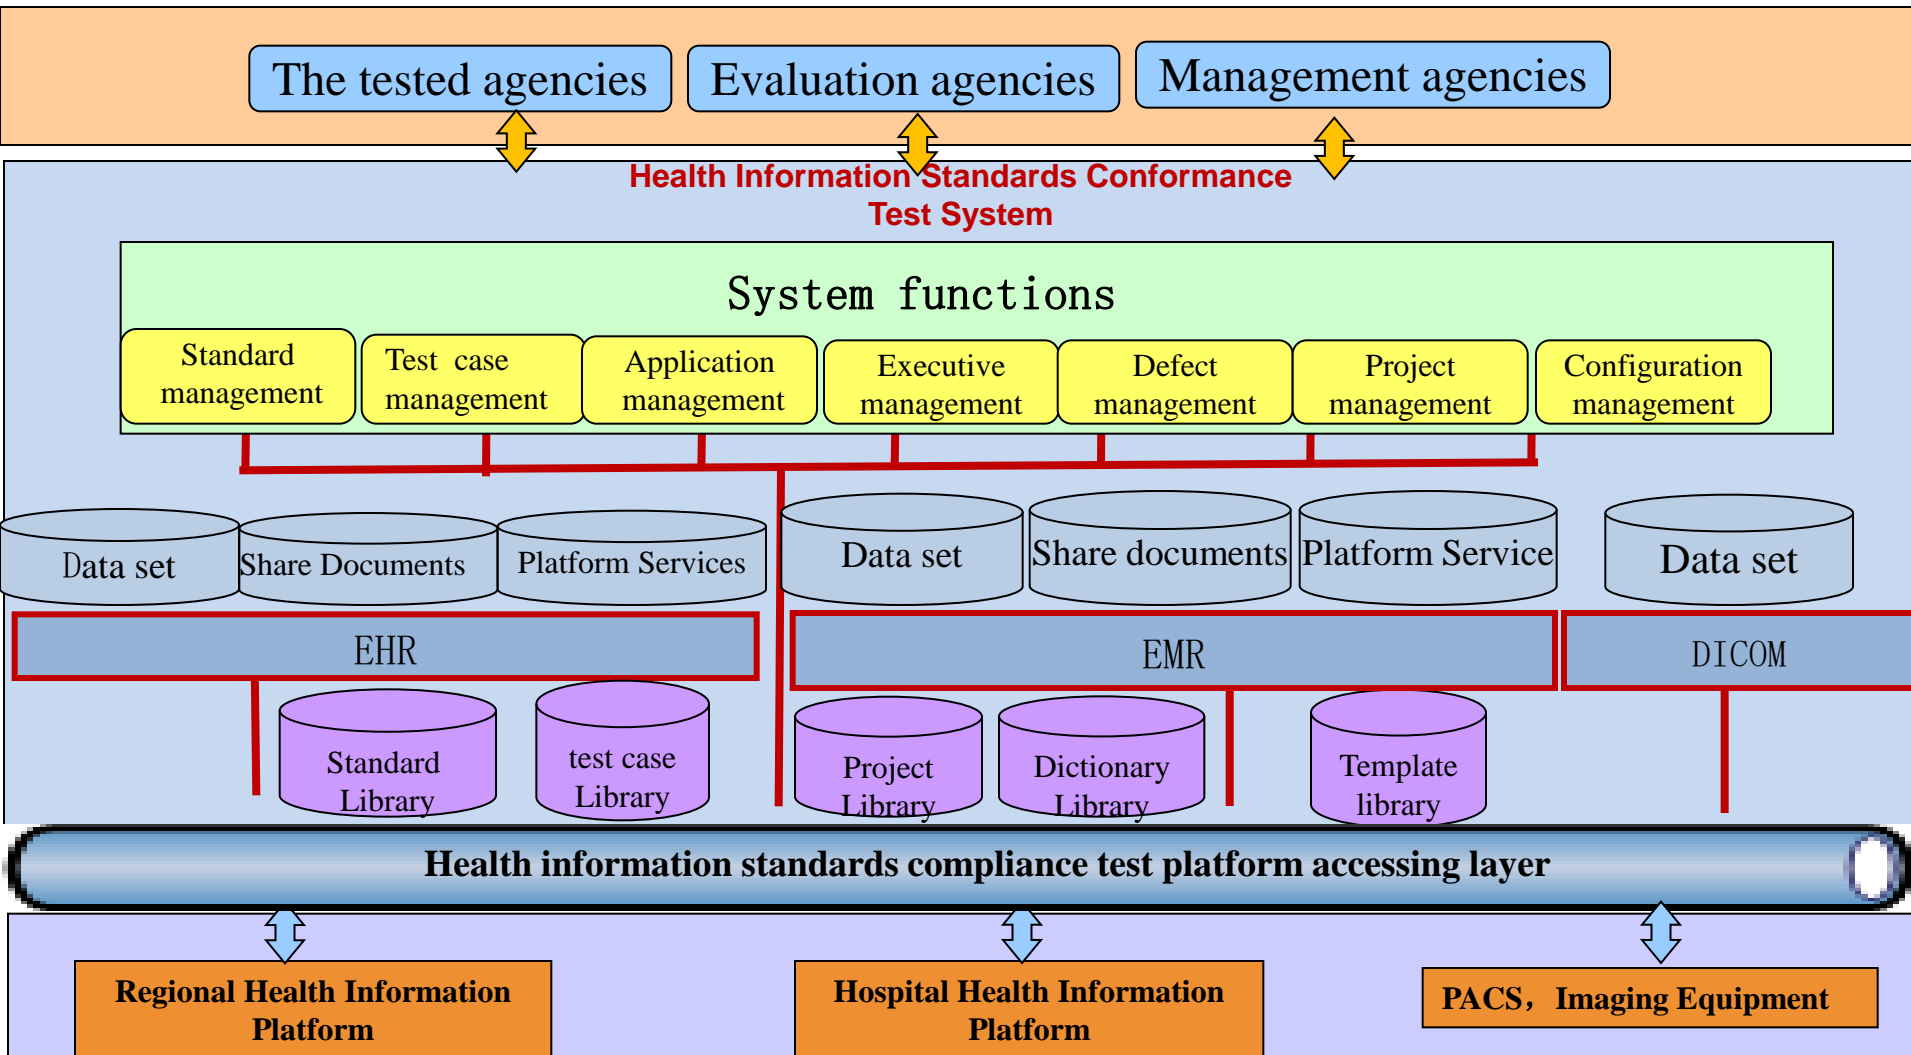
The tested agencies
Evaluation agencies
Management agencies

Health Information Standards Conformance Test System

System functions

Standard management
Test case management
Application management
Executive management
Defect management
Project management
Configuration management

Data set
Share Documents
Platform Services
Data set
Share documents
Platform Service
Data set

EHR
EMR
DICOM

Standard Library
test case Library
Project Library
Dictionary Library
Template library

Health information standards compliance test platform accessing layer

Regional Health Information Platform
Hospital Health Information Platform
PACS，Imaging Equipment